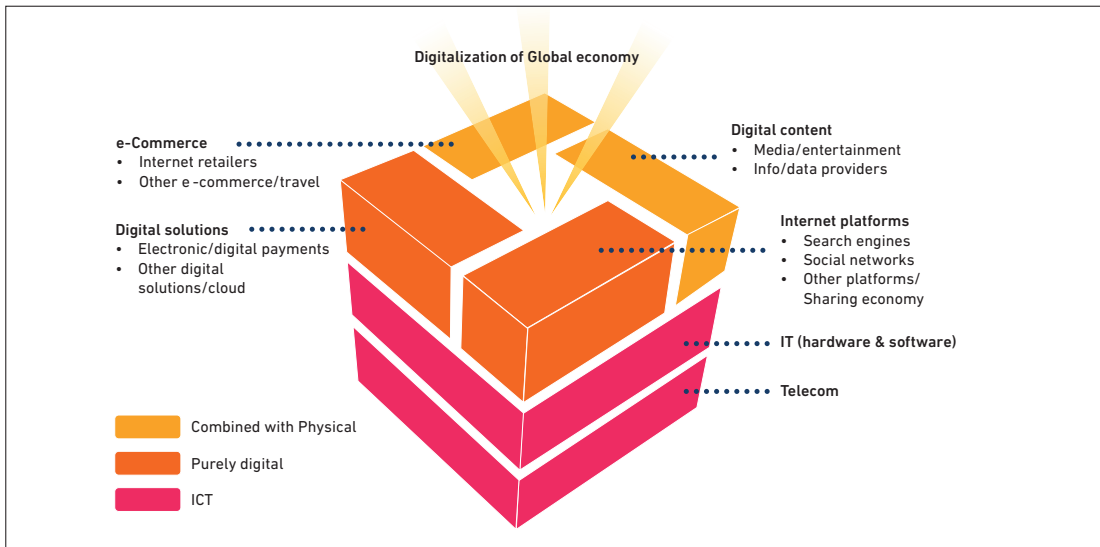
Digitalization of Global economy

e-Commerce
• Internet retailers
• Other e -commerce/travel

Digital solutions
• Electronic/digital payments
• Other digital solutions/cloud

Digital content
• Media/entertainment
• Info/data providers

Internet platforms
• Search engines
• Social networks
• Other platforms/ Sharing economy

IT (hardware & software)

Telecom

Combined with Physical

Purely digital

ICT